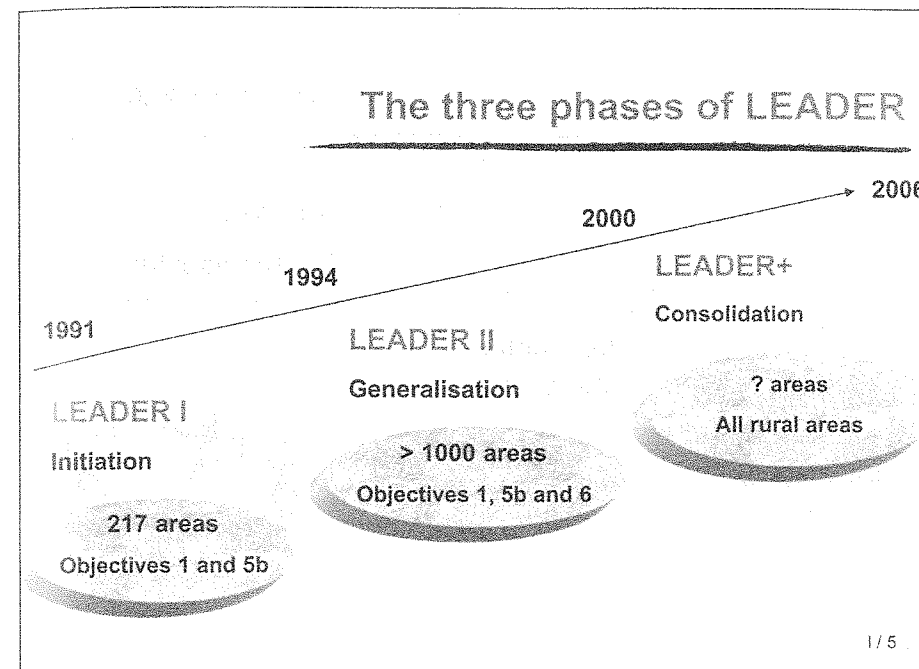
The three phases of LEADER

2006

2000

1994

1991

LEADER+

Consolidation

? areas

All rural areas

LEADER II

Generalisation

> 1000 areas

Objectives 1, 5b and 6

LEADER I

Initiation

217 areas

Objectives 1 and 5b

I / 5